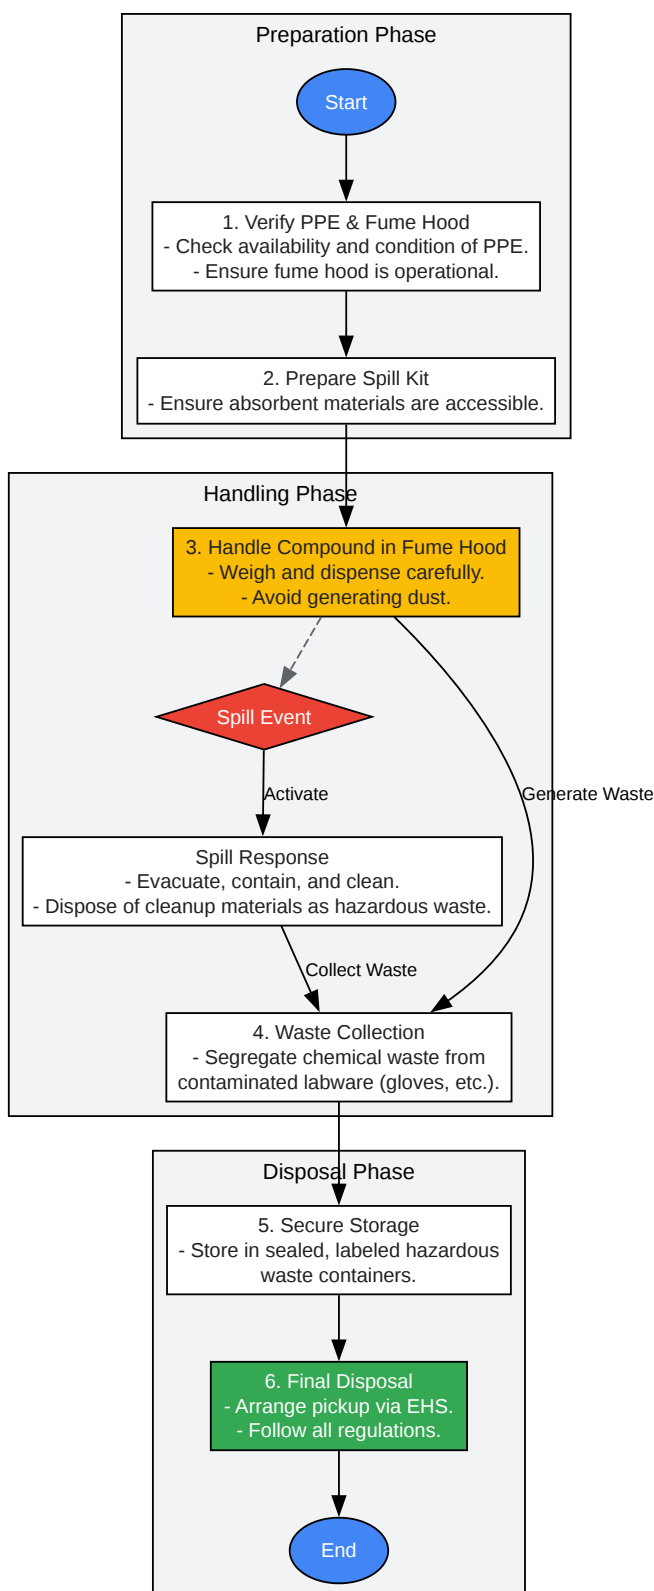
Preparation Phase

Start

1. Verify PPE & Fume Hood
- Check availability and condition of PPE.
- Ensure fume hood is operational.

2. Prepare Spill Kit
- Ensure absorbent materials are accessible.

Handling Phase

3. Handle Compound in Fume Hood
- Weigh and dispense carefully.
- Avoid generating dust.

Spill Event

Activate

Generate Waste

Spill Response
- Evacuate, contain, and clean.
- Dispose of cleanup materials as hazardous waste.

Collect Waste

4. Waste Collection
- Segregate chemical waste from contaminated labware (gloves, etc.).

Disposal Phase

5. Secure Storage
- Store in sealed, labeled hazardous waste containers.

6. Final Disposal
- Arrange pickup via EHS.
- Follow all regulations.

End